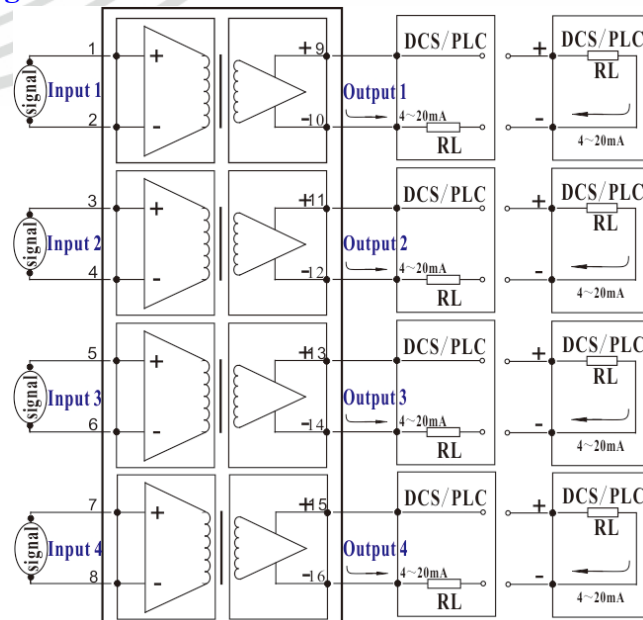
1
signal Input 1
2
+
-
+9
-10
Output 1
4~20mA
RL
DCS/PLC
+
-
DCS/PLC
RL
4~20mA

3
signal Input 2
4
+
-
+11
-12
Output 2
4~20mA
RL
DCS/PLC
+
-
DCS/PLC
RL
4~20mA

5
signal Input 3
6
+
-
+13
-14
Output 3
4~20mA
RL
DCS/PLC
+
-
DCS/PLC
RL
4~20mA

7
signal Input 4
8
+
-
+15
-16
Output 4
4~20mA
RL
DCS/PLC
+
-
DCS/PLC
RL
4~20mA